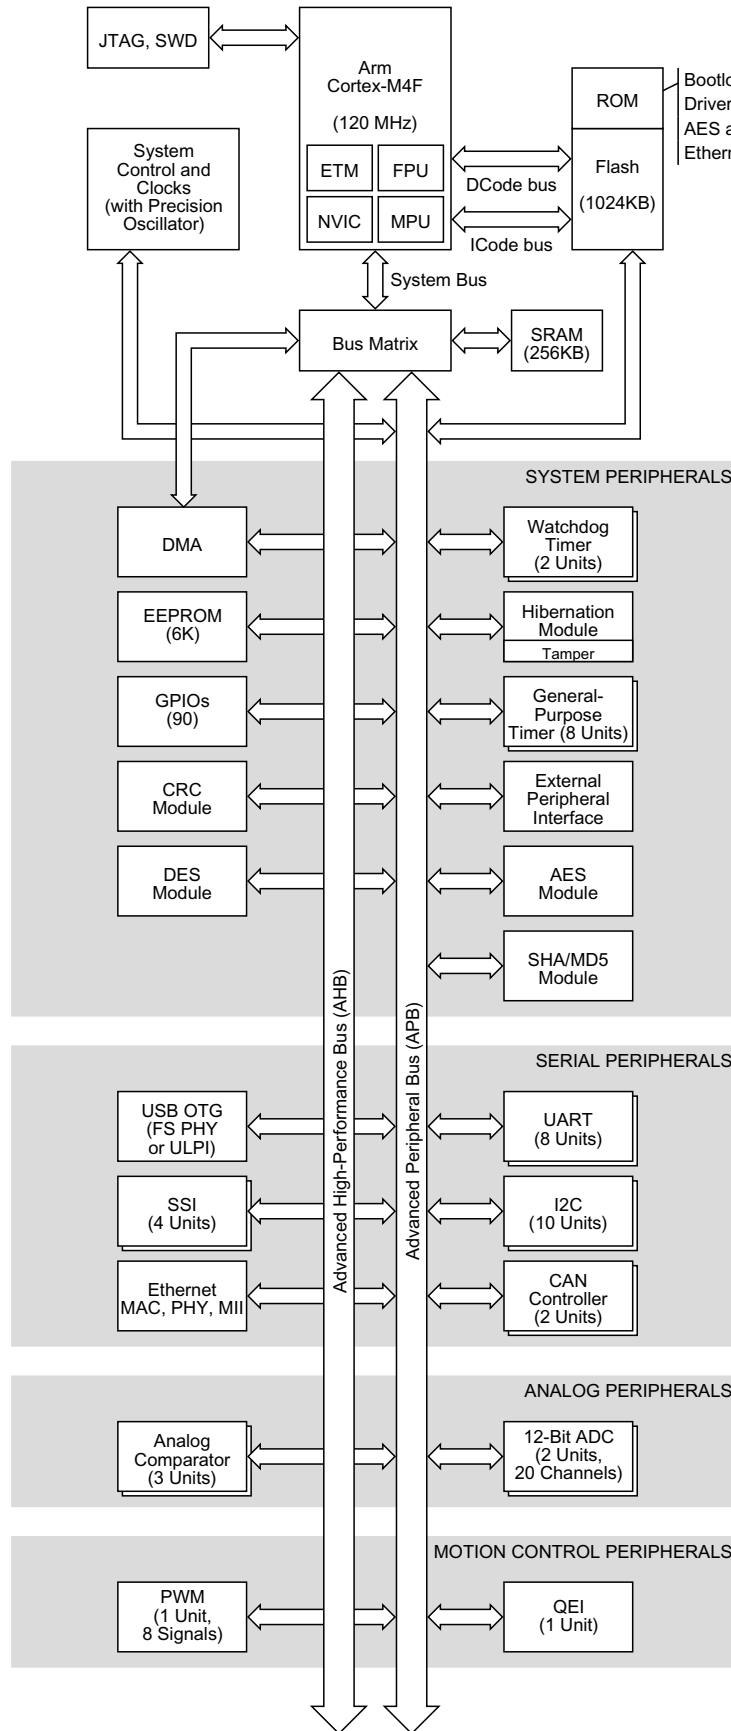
JTAG, SWD

Arm Cortex-M4F

(120 MHz)

ETM

FPU

NVIC

MPU

ROM

Bootlo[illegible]
Driver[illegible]
AES a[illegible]
Ethern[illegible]

Flash

(1024KB)

DCode bus

ICode bus

System Control and Clocks (with Precision Oscillator)

System Bus

Bus Matrix

SRAM (256KB)

SYSTEM PERIPHERALS

DMA

Watchdog Timer (2 Units)

EEPROM (6K)

Hibernation Module

Tamper

GPIOs (90)

General-Purpose Timer (8 Units)

CRC Module

External Peripheral Interface

DES Module

AES Module

SHA/MD5 Module

Advanced High-Performance Bus (AHB)

Advanced Peripheral Bus (APB)

SERIAL PERIPHERALS

USB OTG (FS PHY or ULPI)

UART (8 Units)

SSI (4 Units)

I2C (10 Units)

Ethernet MAC, PHY, MII

CAN Controller (2 Units)

ANALOG PERIPHERALS

Analog Comparator (3 Units)

12-Bit ADC (2 Units, 20 Channels)

MOTION CONTROL PERIPHERALS

PWM (1 Unit, 8 Signals)

QEI (1 Unit)